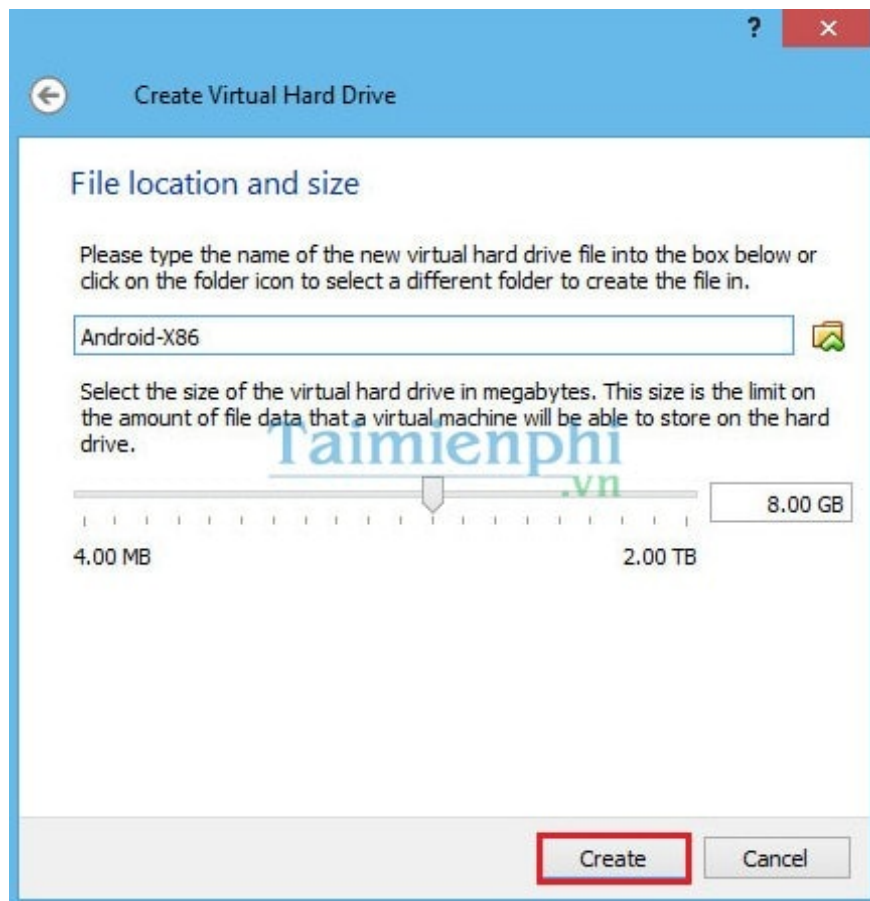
?
×

Create Virtual Hard Drive

File location and size

Please type the name of the new virtual hard drive file into the box below or click on the folder icon to select a different folder to create the file in.

Android-X86

Select the size of the virtual hard drive in megabytes. This size is the limit on the amount of file data that a virtual machine will be able to store on the hard drive.

Taimienphi
.vn

8.00 GB

4.00 MB

2.00 TB

Create

Cancel